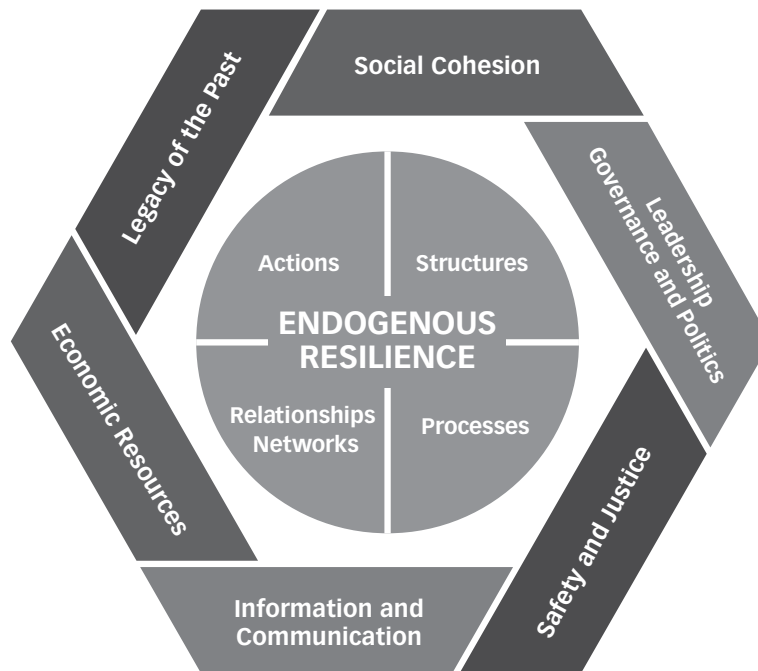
Social Cohesion

Leadership
Governance and Politics

Safety and Justice

Information and Communication

Economic Resources

Legacy of the Past

Actions

Structures

ENDOGENOUS RESILIENCE

Relationships Networks

Processes